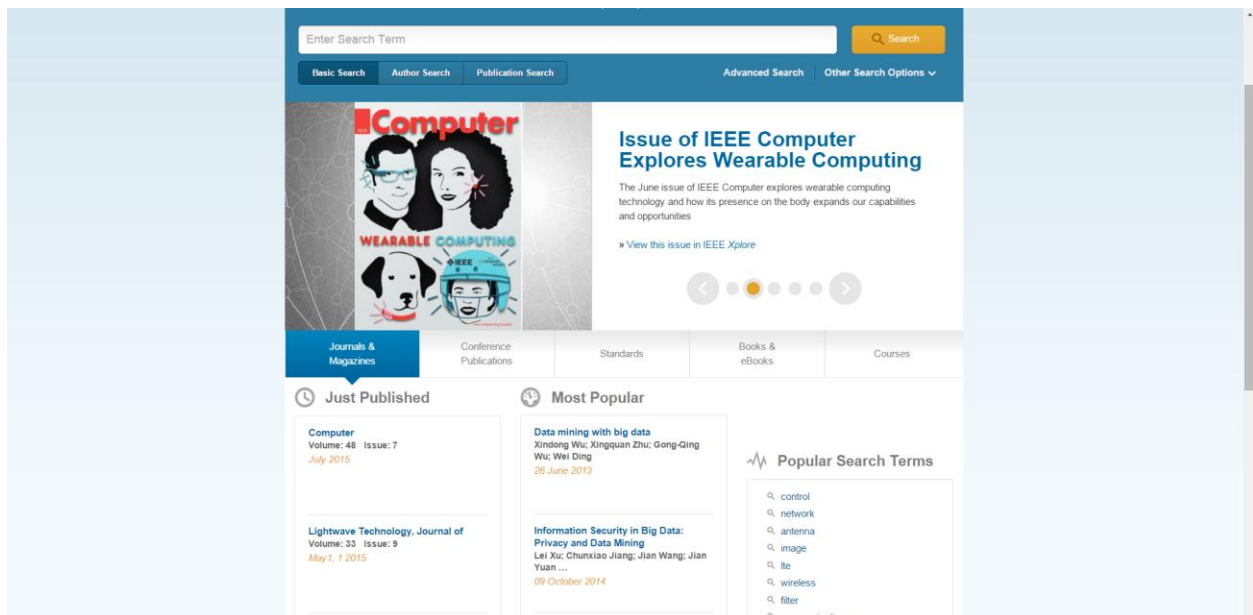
Enter Search Term

Search

Basic Search | Author Search | Publication Search

Advanced Search | Other Search Options

IEEE Computer

WEARABLE COMPUTING

Issue of IEEE Computer Explores Wearable Computing

The June issue of IEEE Computer explores wearable computing technology and how its presence on the body expands our capabilities and opportunities

» View this issue in IEEE Xplore

Journals & Magazines | Conference Publications | Standards | Books & eBooks | Courses

Just Published

Computer
Volume: 48 Issue: 7
July 2015

Lightwave Technology, Journal of
Volume: 33 Issue: 9
May1, 1 2015

Most Popular

Data mining with big data
Xindong Wu; Xingquan Zhu; Gong-Qing Wu; Wei Ding
26 June 2013

Information Security in Big Data: Privacy and Data Mining
Lei Xu; Chunxiao Jiang; Jian Wang; Jian Yuan ...
09 October 2014

Popular Search Terms

control
network
antenna
image
lte
wireless
filter
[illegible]